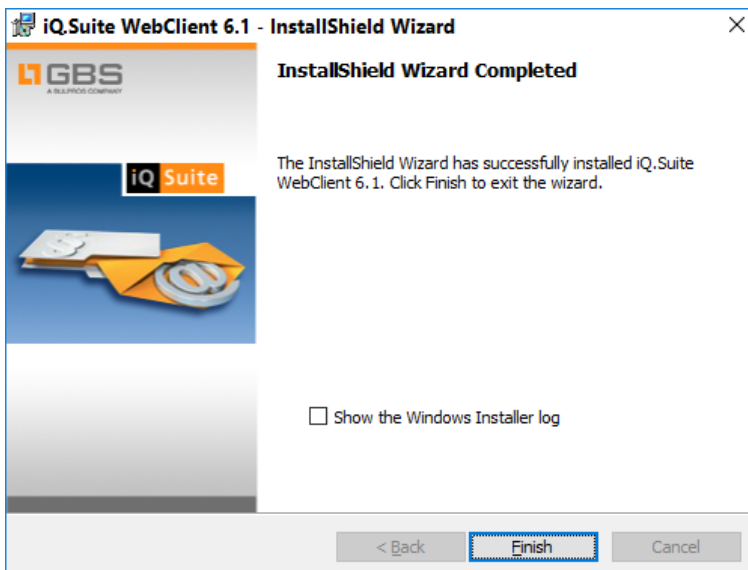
iQ.Suite WebClient 6.1 - InstallShield Wizard

GBS
A BULPROS COMPANY

iQ Suite

InstallShield Wizard Completed

The InstallShield Wizard has successfully installed iQ.Suite WebClient 6.1. Click Finish to exit the wizard.

Show the Windows Installer log

< Back
Finish
Cancel